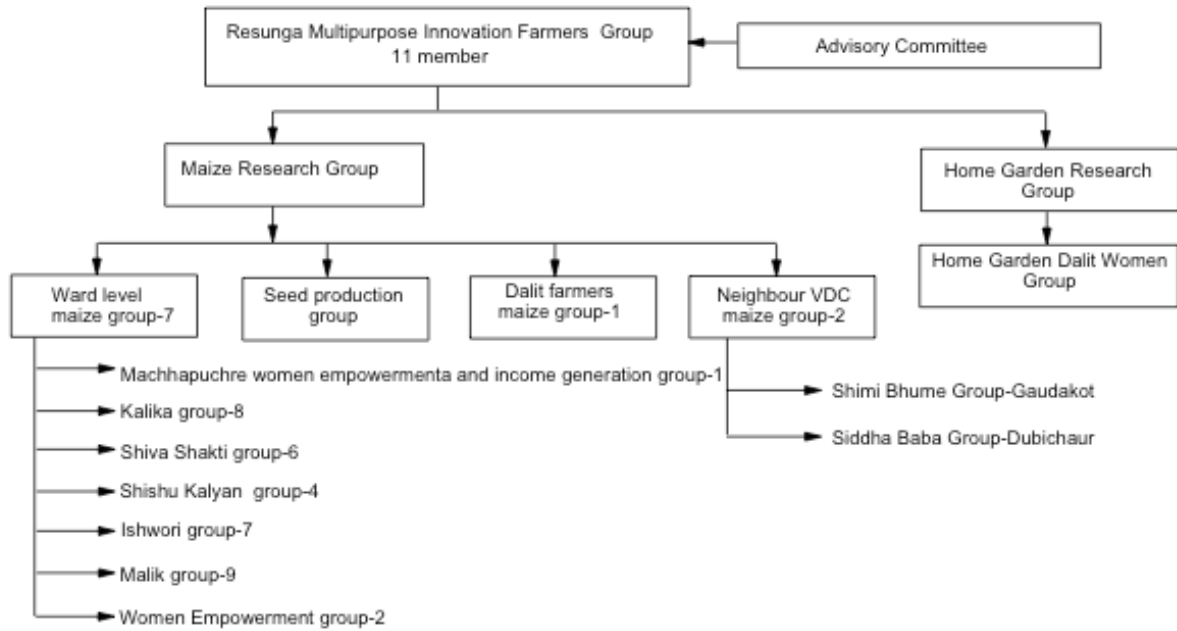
Resunga Multipurpose Innovation Farmers Group
11 member

Advisory Committee

Maize Research Group

Home Garden Research Group

Home Garden Dalit Women Group

Ward level maize group-7

Seed production group

Dalit farmers maize group-1

Neighbour VDC maize group-2

Machhapuchre women empowermenta and income generation group-1

Kalika group-8

Shiva Shakti group-6

Shishu Kalyan group-4

Ishwori group-7

Malik group-9

Women Empowerment group-2

Shimi Bhume Group-Gaudakot

Siddha Baba Group-Dubichaur